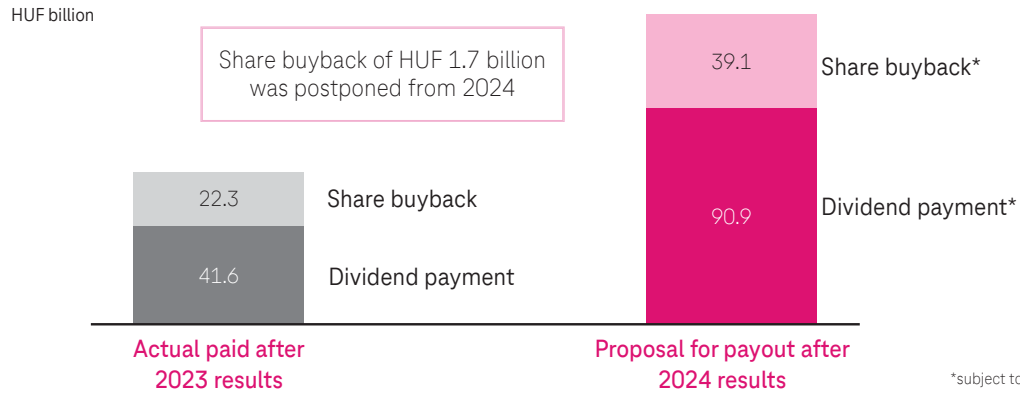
HUF billion

Share buyback of HUF 1.7 billion was postponed from 2024

39.1

Share buyback*

22.3

Share buyback

90.9

Dividend payment*

41.6

Dividend payment

Actual paid after 2023 results

Proposal for payout after 2024 results

*subject to